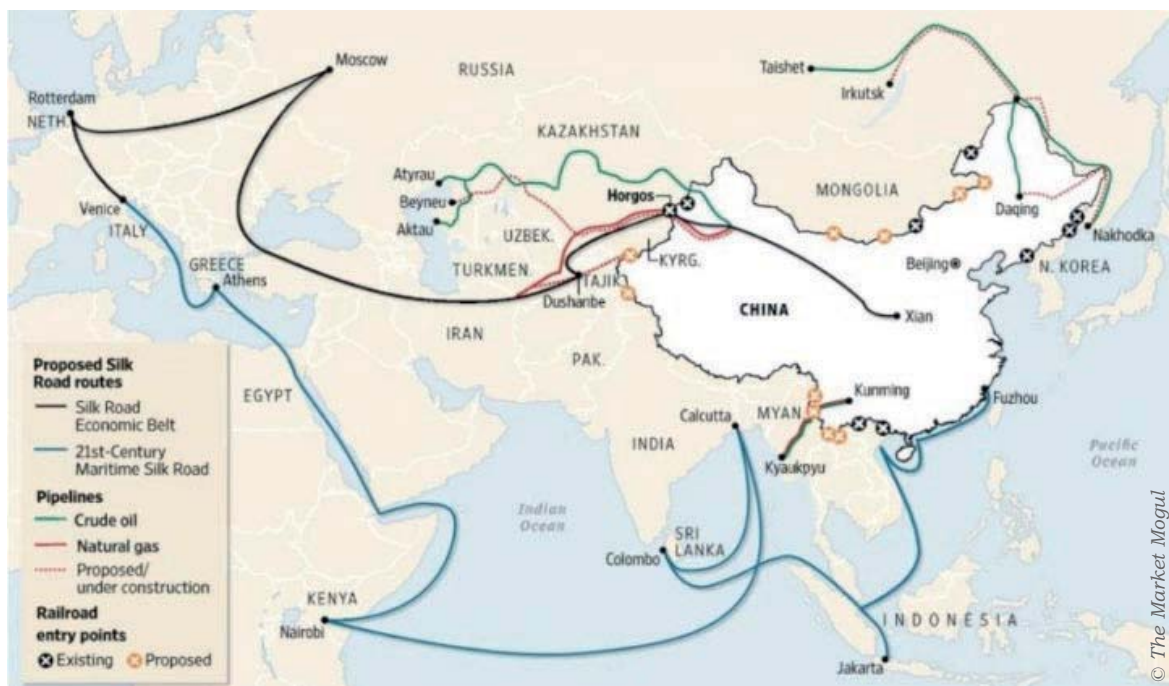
Moscow
RUSSIA
Taishet
Irkutsk
Rotterdam
NETH.
KAZAKHSTAN
Atyrau
Beyneu
Aktau
Horgos
MONGOLIA
Daqing
Venice
ITALY
UZBEK.
Nakhodka
GREECE
Athens
TURKMEN.
TAJIK.
KYRG.
Beijing
N. KOREA
Dushanbe
CHINA
Xian
IRAN
PAK.
EGYPT
Kunming
Fuzhou
Calcutta
MYAN.
INDIA
Kyaukpyu
Pacific Ocean
Indian Ocean
SRI LANKA
Colombo
KENYA
Nairobi
INDONESIA
Jakarta

Proposed Silk Road routes
Silk Road Economic Belt
21st-Century Maritime Silk Road
Pipelines
Crude oil
Natural gas
Proposed/ under construction
Railroad entry points
Existing
Proposed

© The Market Mogul